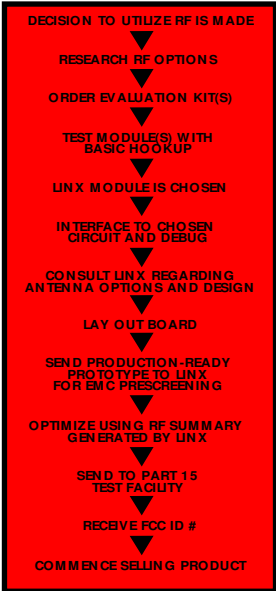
DECISION TO UTILIZE RF IS MADE

RESEARCH RF OPTIONS

ORDER EVALUATION KIT(S)

TEST MODULE(S) WITH BASIC HOOKUP

LINX MODULE IS CHOSEN

INTERFACE TO CHOSEN CIRCUIT AND DEBUG

CONSULT LINX REGARDING ANTENNA OPTIONS AND DESIGN

LAY OUT BOARD

SEND PRODUCTION-READY PROTOTYPE TO LINX FOR EMC PRESCREENING

OPTIMIZE USING RF SUMMARY GENERATED BY LINX

SEND TO PART 15 TEST FACILITY

RECEIVE FCC ID #

COMMENCE SELLING PRODUCT